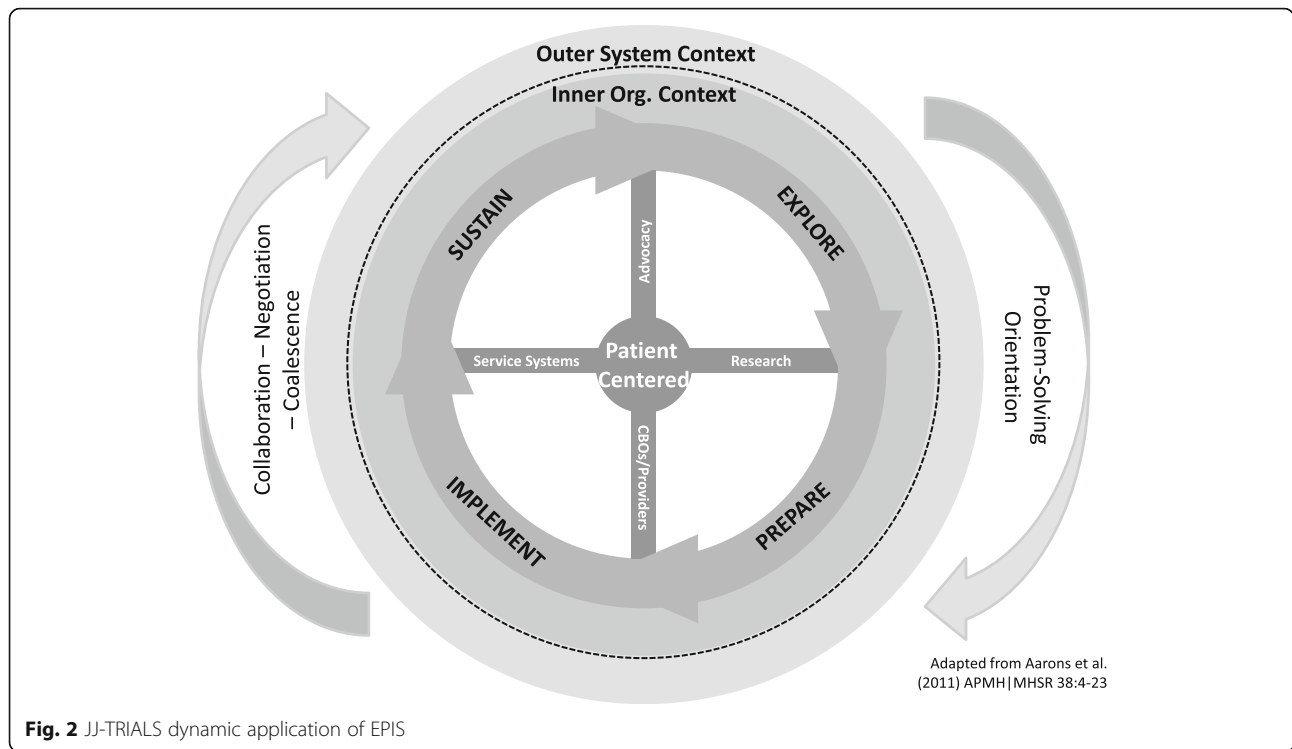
Outer System Context

Inner Org. Context

Collaboration – Negotiation – Coalescence

SUSTAIN

Advocacy

EXPLORE

Problem-Solving Orientation

Service Systems

Patient Centered

Research

IMPLEMENT

CBOs/Providers

PREPARE

Adapted from Aarons et al. (2011) APMH|MHSR 38:4-23

Fig. 2 JJ-TRIALS dynamic application of EPIS